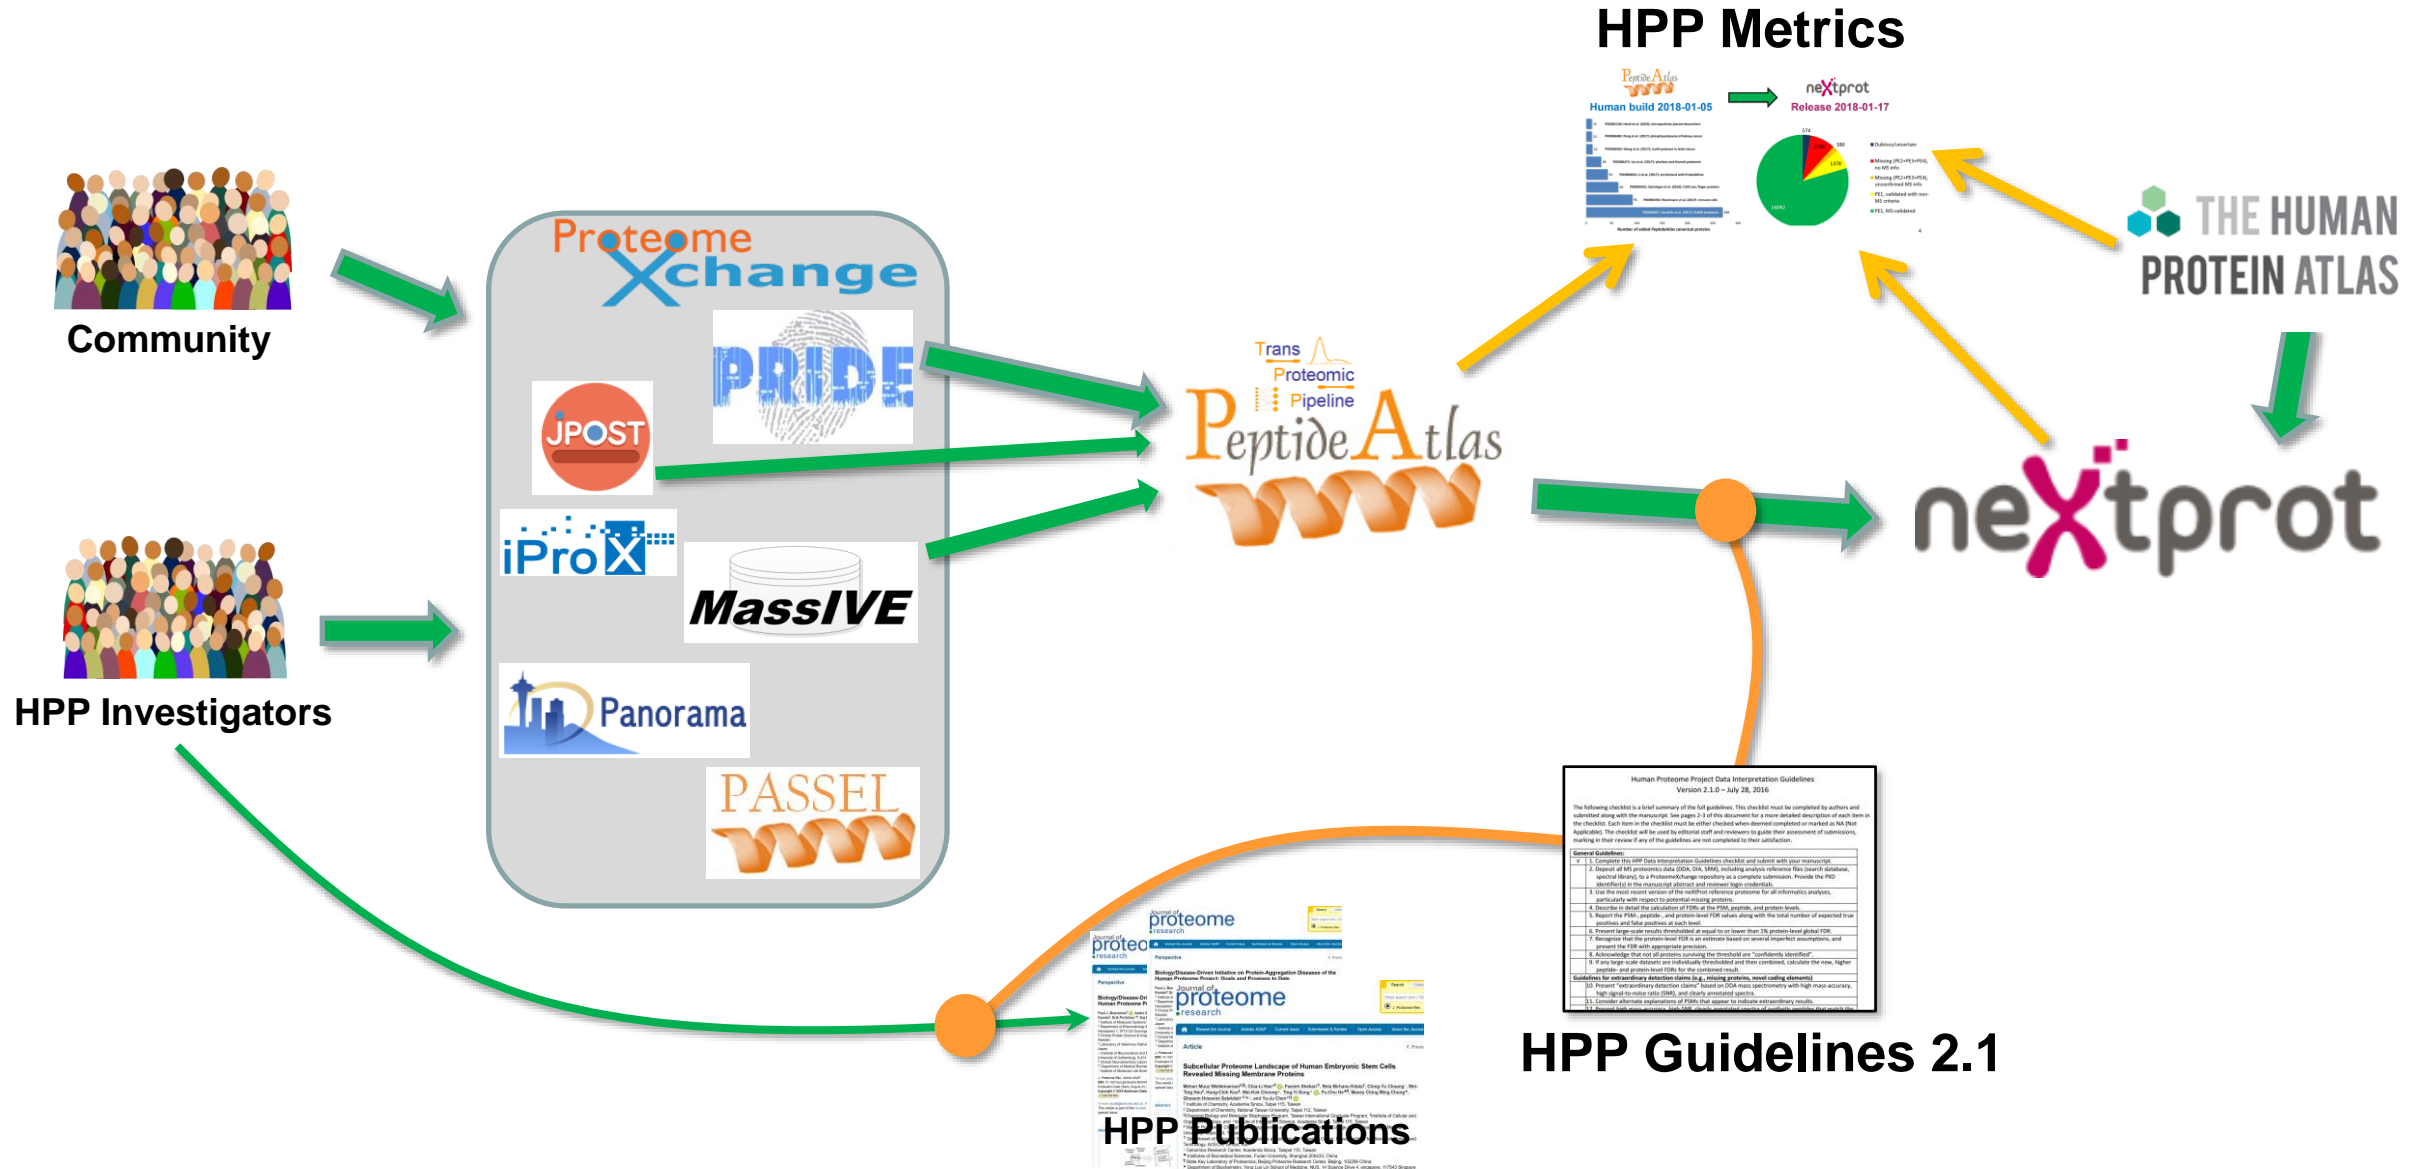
HPP Metrics

PeptideAtlas
Human build 2018-01-05

neXtprot
Release 2018-01-17

Community

ProteomeXchange

PRIDE

JPOST

iProX

MassIVE

Panorama

PASSEL

HPP Investigators

Trans Proteomic Pipeline

PeptideAtlas

neXtprot

THE HUMAN PROTEIN ATLAS

Human Proteome Project Data Interpretation Guidelines
Version 2.1.0 – July 28, 2016

HPP Guidelines 2.1

Journal of proteome research

HPP Publications